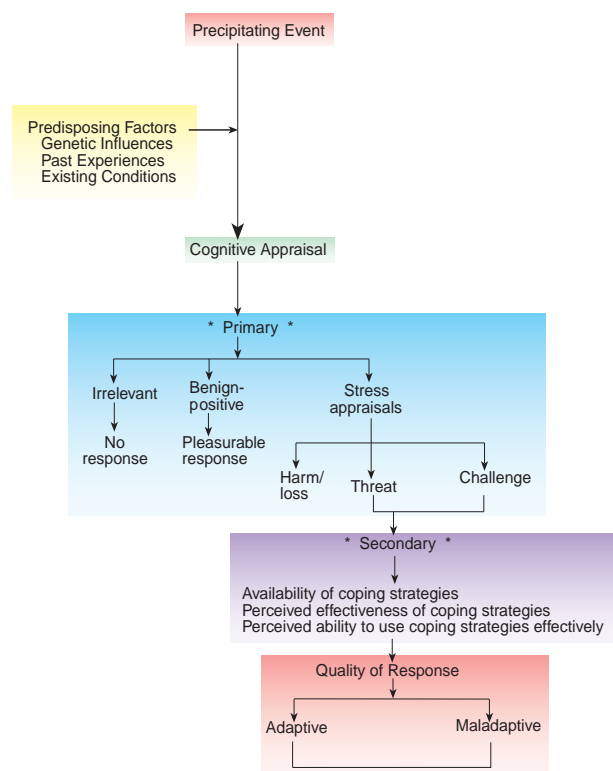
Precipitating Event

Predisposing Factors
Genetic Influences
Past Experiences
Existing Conditions

Cognitive Appraisal

* Primary *

Irrelevant

No response

Benign-positive

Pleasurable response

Stress appraisals

Harm/loss

Threat

Challenge

* Secondary *

Availability of coping strategies
Perceived effectiveness of coping strategies
Perceived ability to use coping strategies effectively

Quality of Response

Adaptive

Maladaptive